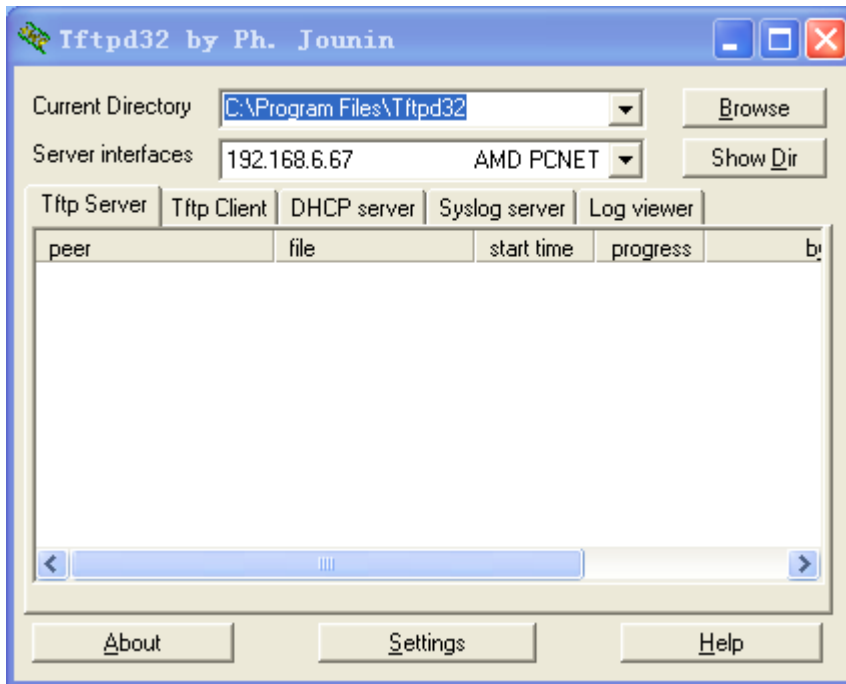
Tftpd32 by Ph. Jounin

Current Directory C:\Program Files\Tftpd32
Browse

Server interfaces 192.168.6.67 AMD PCNET
Show Dir

Tftp Server | Tftp Client | DHCP server | Syslog server | Log viewer

| peer | file | start time | progress | b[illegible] |
|---|---|---|---|---|

About Settings Help